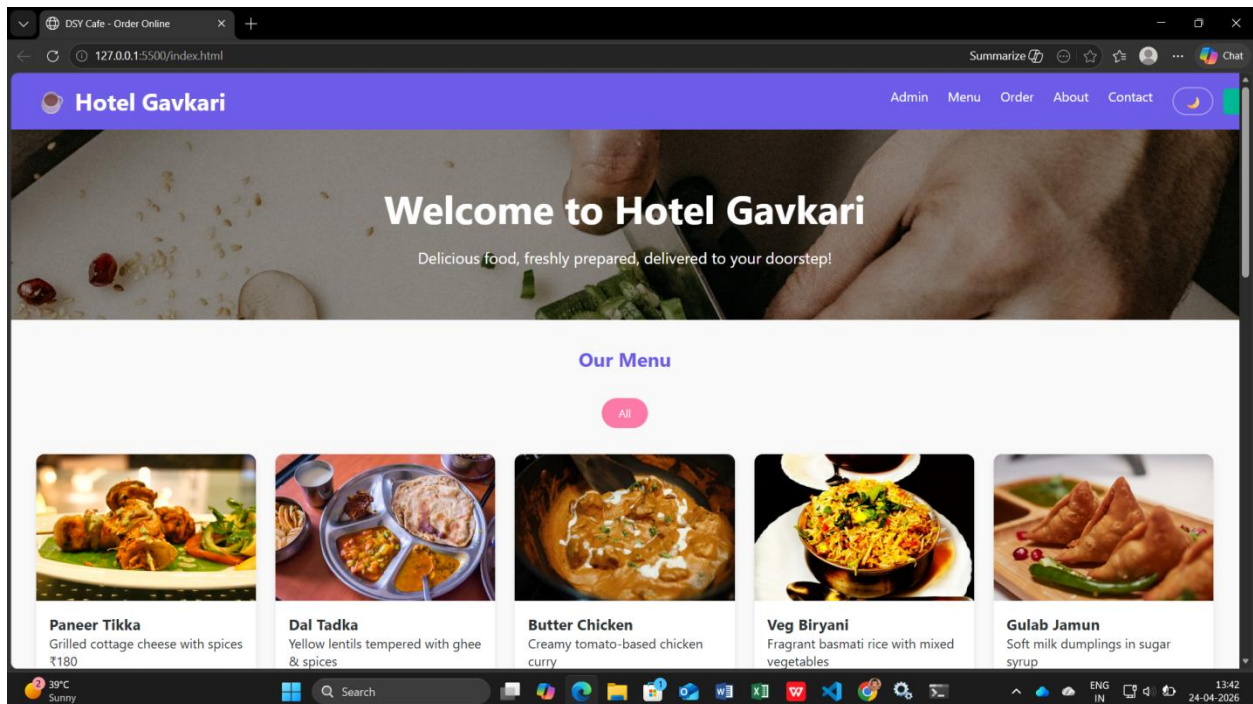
DSY Cafe - Order Online

127.0.0.1:5500/index.html

Summarize

Chat

Hotel Gavkari

Admin Menu Order About Contact

Welcome to Hotel Gavkari

Delicious food, freshly prepared, delivered to your doorstep!

Our Menu

All

Paneer Tikka
Grilled cottage cheese with spices
₹180

Dal Tadka
Yellow lentils tempered with ghee & spices

Butter Chicken
Creamy tomato-based chicken curry

Veg Biryani
Fragrant basmati rice with mixed vegetables

Gulab Jamun
Soft milk dumplings in sugar syrup

39°C
Sunny

Search

ENG
IN

13:42
24-04-2026